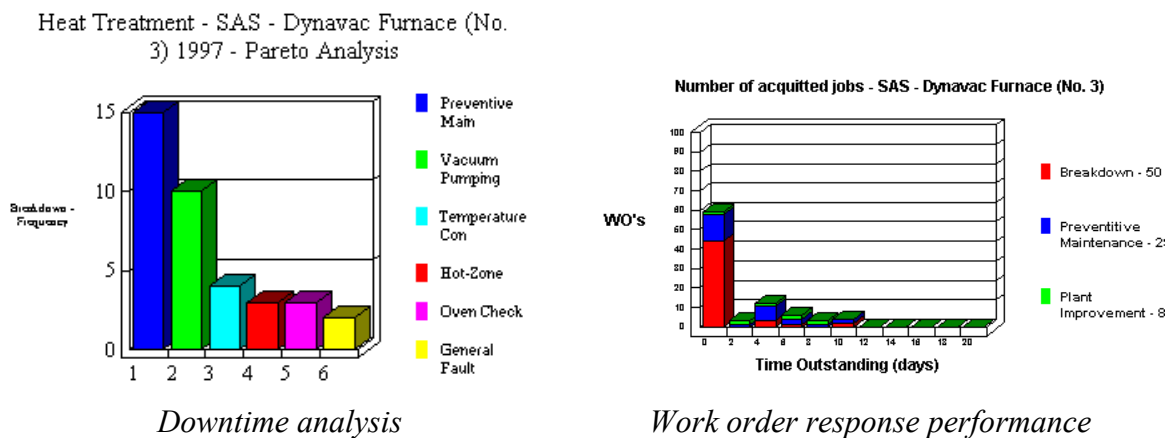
Heat Treatment - SAS - Dynavac Furnace (No. 3) 1997 - Pareto Analysis

Breakdown - Frequency

15
10
5
0

1 2 3 4 5 6

Preventive Main
Vacuum Pumping
Temperature Con
Hot-Zone
Oven Check
General Fault

Downtime analysis

Number of acquitted jobs - SAS - Dynavac Furnace (No. 3)

WO's

100
90
80
70
60
50
40
30
20
10
0

0 2 4 6 8 10 12 14 16 18 20

Time Outstanding (days)

Breakdown - 50
Preventitive Maintenance - 2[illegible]
Plant Improvement - 8

Work order response performance